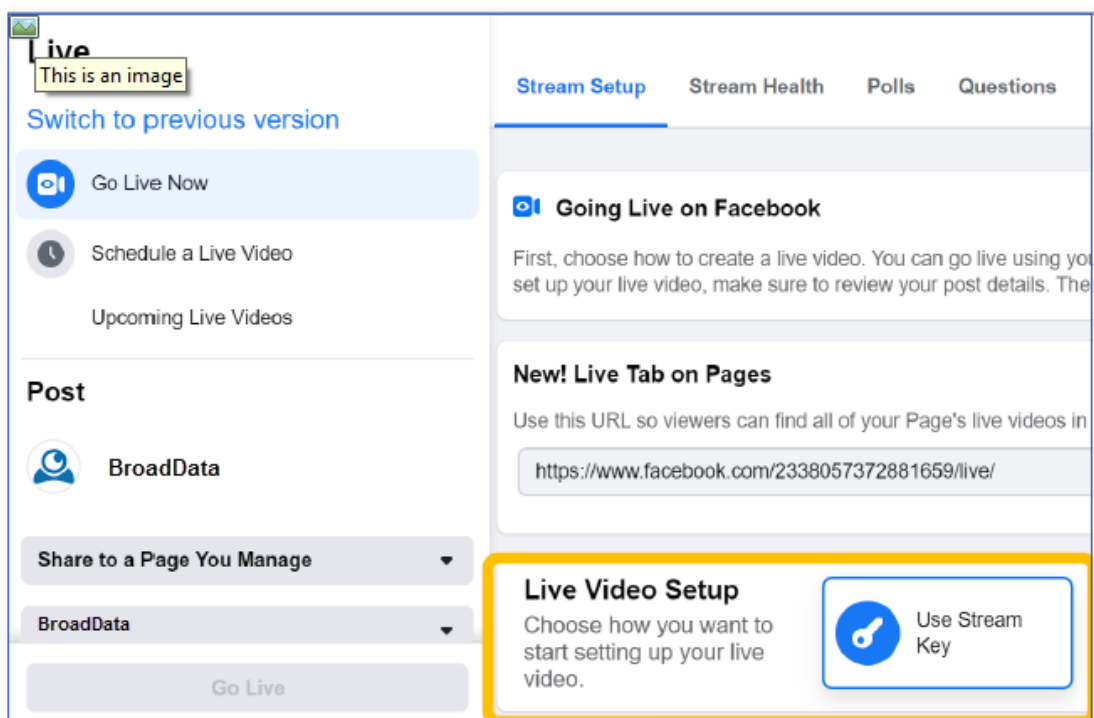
Live
This is an image
Switch to previous version
Go Live Now
Schedule a Live Video
Upcoming Live Videos
Post
BroadData
Share to a Page You Manage
BroadData
Go Live

Stream Setup
Stream Health
Polls
Questions

Going Live on Facebook
First, choose how to create a live video. You can go live using yo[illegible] set up your live video, make sure to review your post details. The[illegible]

New! Live Tab on Pages
Use this URL so viewers can find all of your Page's live videos in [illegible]
https://www.facebook.com/2338057372881659/live/

Live Video Setup
Choose how you want to start setting up your live video.
Use Stream Key